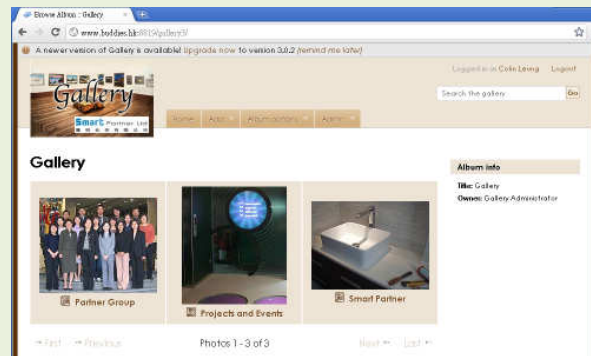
Browse Album : Gallery

www.bolders.hk:8819/gallery3/

A newer version of Gallery is available! Upgrade now to version 3.0.2 (remind me later)

Logged in as Colin Leung Logout

Gallery

Smart Partner Ltd

Search the gallery Go

Home Add Album options Admin

Gallery

Album info

Title: Gallery
Owner: Gallery Administrator

Partner Group

Projects and Events

Smart Partner

First Previous

Photos 1 - 3 of 3

Next Last